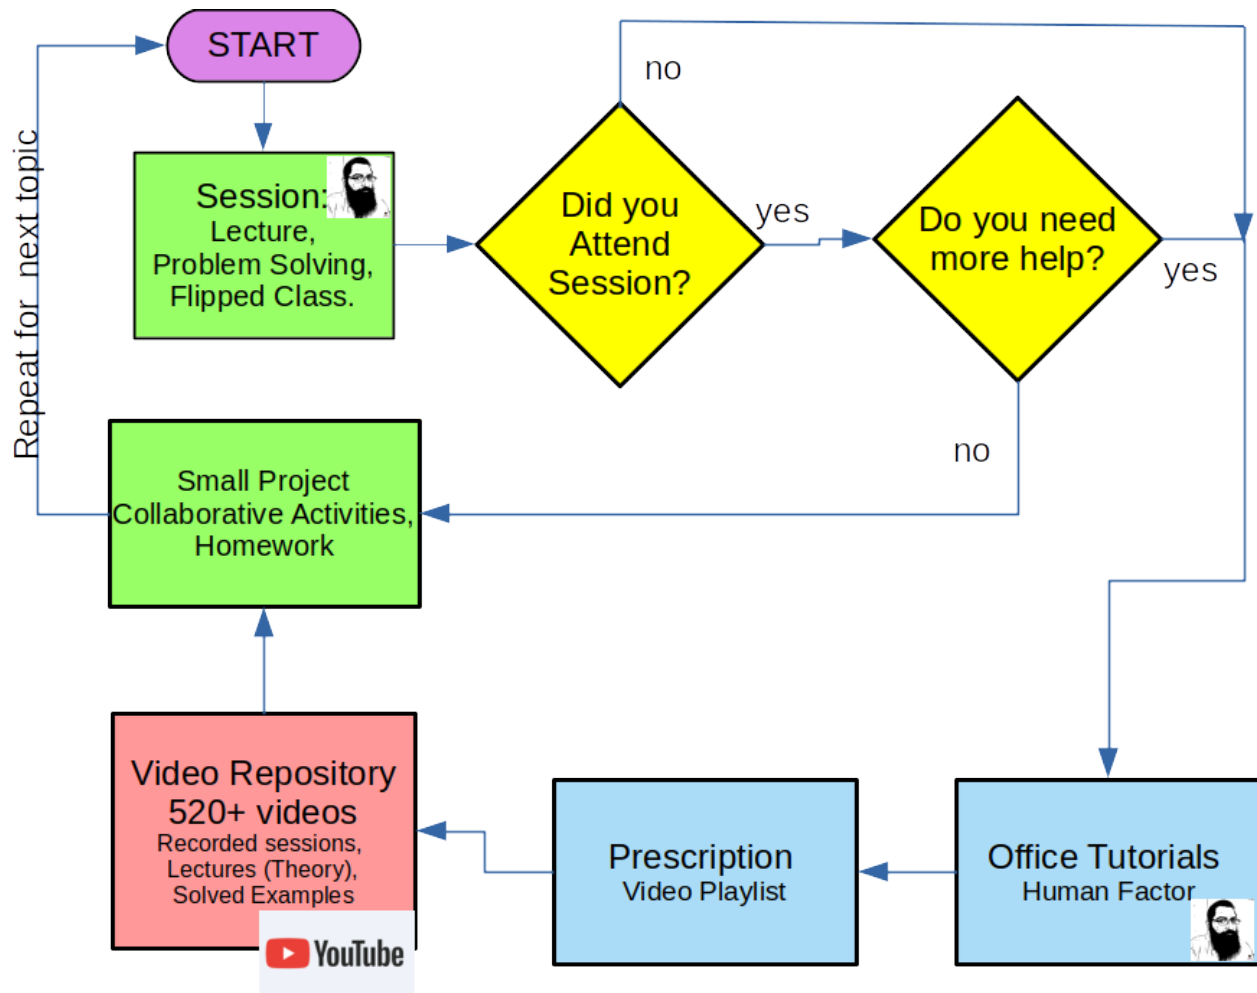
START

Repeat for next topic

Session:
Lecture,
Problem Solving,
Flipped Class.

no

Did you Attend Session?

yes

Do you need more help?

yes

no

Small Project
Collaborative Activities,
Homework

Video Repository
520+ videos
Recorded sessions,
Lectures (Theory),
Solved Examples

YouTube

Prescription
Video Playlist

Office Tutorials
Human Factor